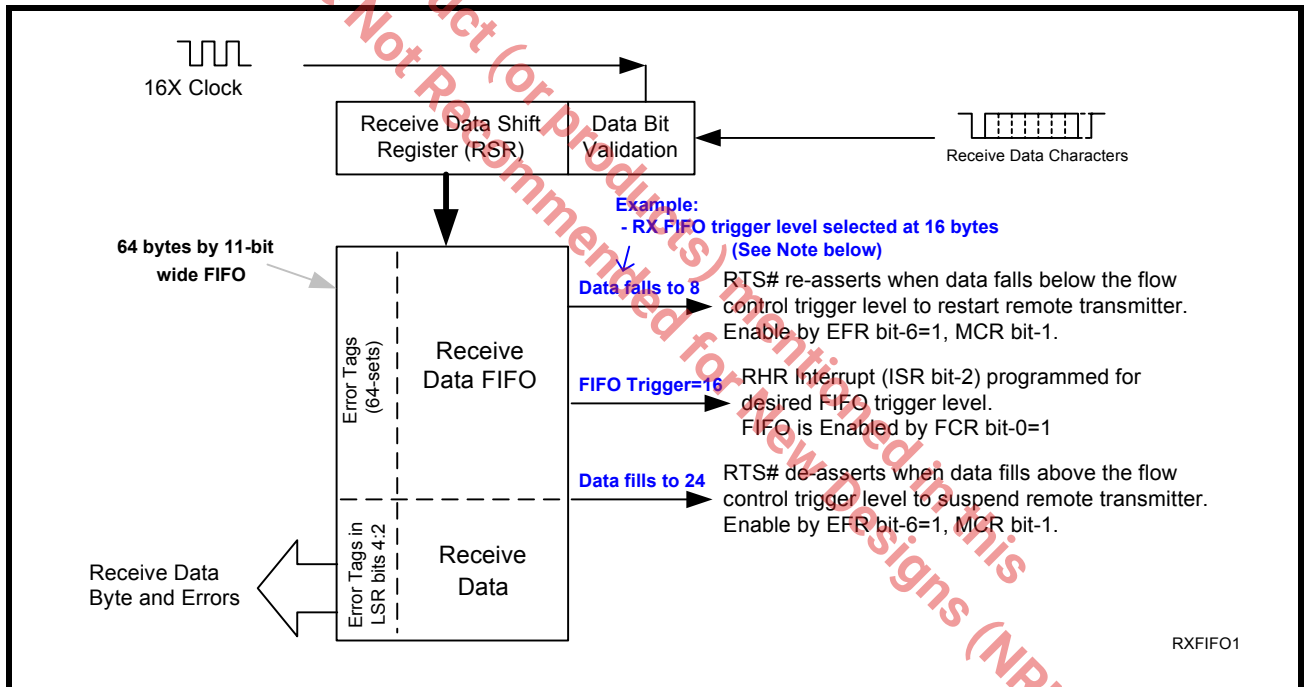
16X Clock

Receive Data Shift Register (RSR)

Data Bit Validation

Receive Data Characters

Example:
- RX FIFO trigger level selected at 16 bytes
(See Note below)

64 bytes by 11-bit wide FIFO

Data falls to 8

RTS# re-asserts when data falls below the flow control trigger level to restart remote transmitter. Enable by EFR bit-6=1, MCR bit-1.

Error Tags (64-sets)

Receive Data FIFO

FIFO Trigger=16

RHR Interrupt (ISR bit-2) programmed for desired FIFO trigger level.
FIFO is Enabled by FCR bit-0=1

Data fills to 24

RTS# de-asserts when data fills above the flow control trigger level to suspend remote transmitter. Enable by EFR bit-6=1, MCR bit-1.

Receive Data Byte and Errors

Error Tags in LSR bits 4:2

Receive Data

RXFIFO1

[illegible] Not Recommended for New Designs (NR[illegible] product (or products) mentioned in this